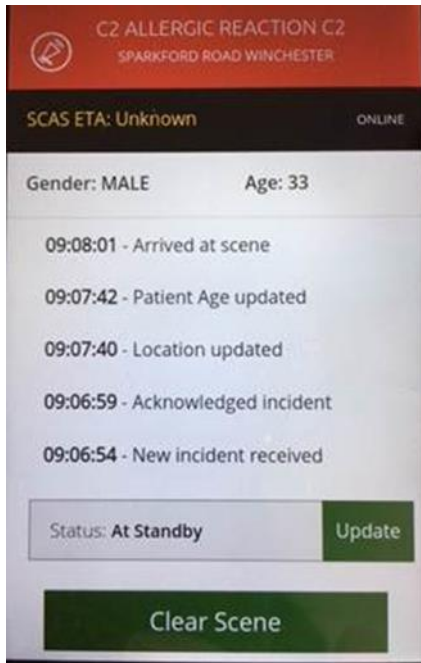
C2 ALLERGIC REACTION C2
SPARKFORD ROAD WINCHESTER

SCAS ETA: Unknown

ONLINE

Gender: MALE

Age: 33

09:08:01 - Arrived at scene

09:07:42 - Patient Age updated

09:07:40 - Location updated

09:06:59 - Acknowledged incident

09:06:54 - New incident received

Status: At Standby

Update

Clear Scene